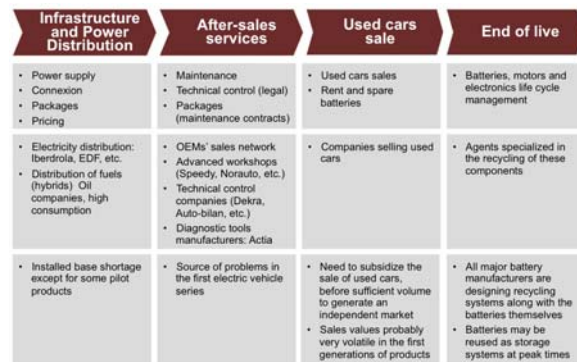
| Infrastructure and Power Distribution | After-sales services | Used cars sale | End of live |
|---|---|---|---|
| • Power supply<br>• Connexion<br>• Packages<br>• Pricing | • Maintenance<br>• Technical control (legal)<br>• Packages (maintenance contracts) | • Used cars sales<br>• Rent and spare batteries | • Batteries, motors and electronics life cycle management |
| • Electricity distribution: Iberdrola, EDF, etc.<br>• Distribution of fuels (hybrids) Oil companies, high consumption | • OEMs' sales network<br>• Advanced workshops (Speedy, Norauto, etc.)<br>• Technical control companies (Dekra, Auto-bilan, etc.)<br>• Diagnostic tools manufacturers: Actia | • Companies selling used cars | • Agents specialized in the recycling of these components |
| • Installed base shortage except for some pilot products | • Source of problems in the first electric vehicle series | • Need to subsidize the sale of used cars, before sufficient volume to generate an independent market<br>• Sales values probably very volatile in the first generations of products | • All major battery manufacturers are designing recycling systems along with the batteries themselves<br>• Batteries may be reused as storage systems at peak times |